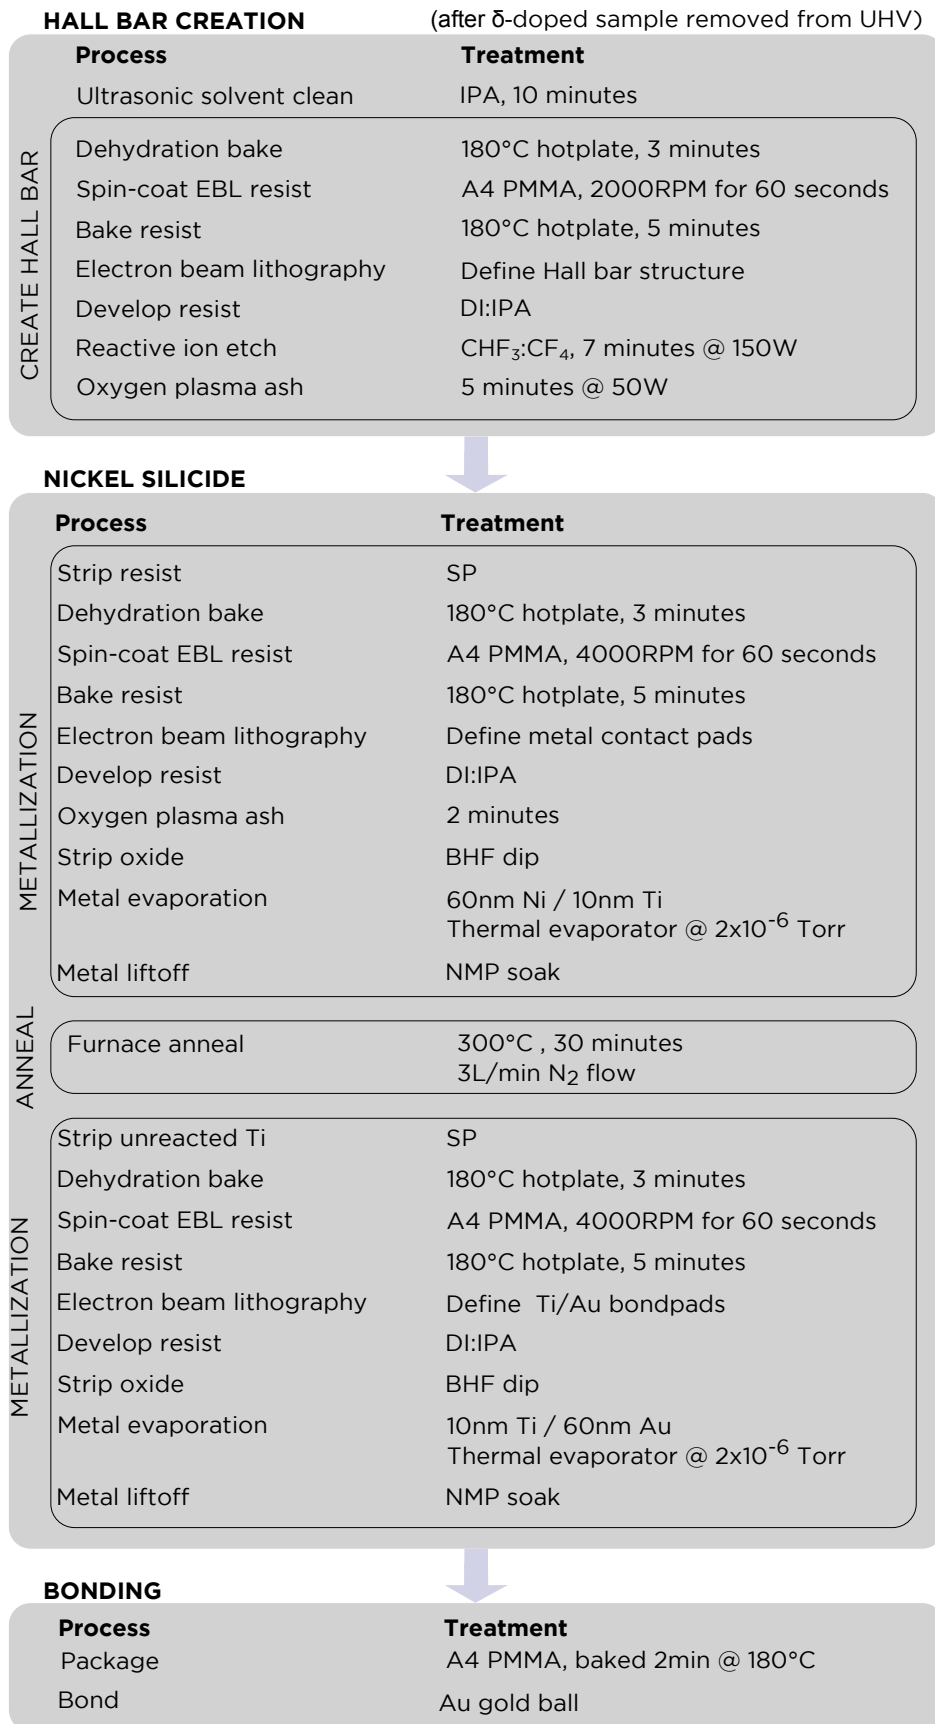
**HALL BAR CREATION** (after δ-doped sample removed from UHV)

| Process | Treatment |
|---|---|
| Ultrasonic solvent clean | IPA, 10 minutes |

CREATE HALL BAR

| | |
|---|---|
| Dehydration bake | 180°C hotplate, 3 minutes |
| Spin-coat EBL resist | A4 PMMA, 2000RPM for 60 seconds |
| Bake resist | 180°C hotplate, 5 minutes |
| Electron beam lithography | Define Hall bar structure |
| Develop resist | DI:IPA |
| Reactive ion etch | $CHF_3$:$CF_4$, 7 minutes @ 150W |
| Oxygen plasma ash | 5 minutes @ 50W |

**NICKEL SILICIDE**

| Process | Treatment |
|---|---|

METALLIZATION

| | |
|---|---|
| Strip resist | SP |
| Dehydration bake | 180°C hotplate, 3 minutes |
| Spin-coat EBL resist | A4 PMMA, 4000RPM for 60 seconds |
| Bake resist | 180°C hotplate, 5 minutes |
| Electron beam lithography | Define metal contact pads |
| Develop resist | DI:IPA |
| Oxygen plasma ash | 2 minutes |
| Strip oxide | BHF dip |
| Metal evaporation | 60nm Ni / 10nm Ti Thermal evaporator @ 2x$10^{-6}$ Torr |
| Metal liftoff | NMP soak |

ANNEAL

| | |
|---|---|
| Furnace anneal | 300°C , 30 minutes 3L/min $N_2$ flow |

METALLIZATION

| | |
|---|---|
| Strip unreacted Ti | SP |
| Dehydration bake | 180°C hotplate, 3 minutes |
| Spin-coat EBL resist | A4 PMMA, 4000RPM for 60 seconds |
| Bake resist | 180°C hotplate, 5 minutes |
| Electron beam lithography | Define Ti/Au bondpads |
| Develop resist | DI:IPA |
| Strip oxide | BHF dip |
| Metal evaporation | 10nm Ti / 60nm Au Thermal evaporator @ 2x$10^{-6}$ Torr |
| Metal liftoff | NMP soak |

**BONDING**

| Process | Treatment |
|---|---|
| Package | A4 PMMA, baked 2min @ 180°C |
| Bond | Au gold ball |